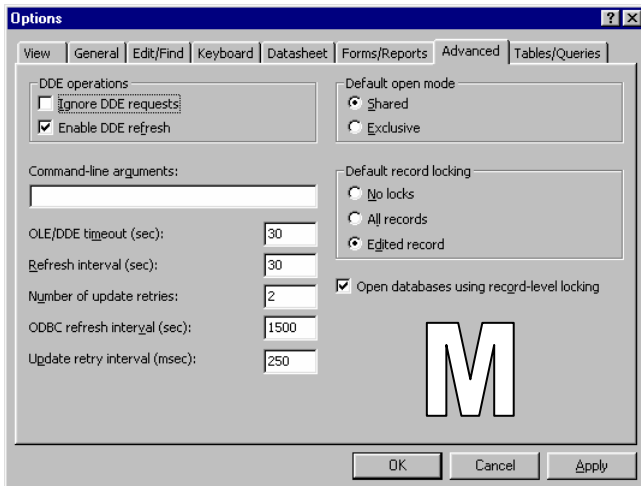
Options

? ×

View | General | Edit/Find | Keyboard | Datasheet | Forms/Reports | Advanced | Tables/Queries

DDE operations
Ignore DDE requests
Enable DDE refresh

Default open mode
Shared
Exclusive

Command-line arguments:

Default record locking
No locks
All records
Edited record

OLE/DDE timeout (sec): 30
Refresh interval (sec): 30
Number of update retries: 2
ODBC refresh interval (sec): 1500
Update retry interval (msec): 250

Open databases using record-level locking

M

OK | Cancel | Apply